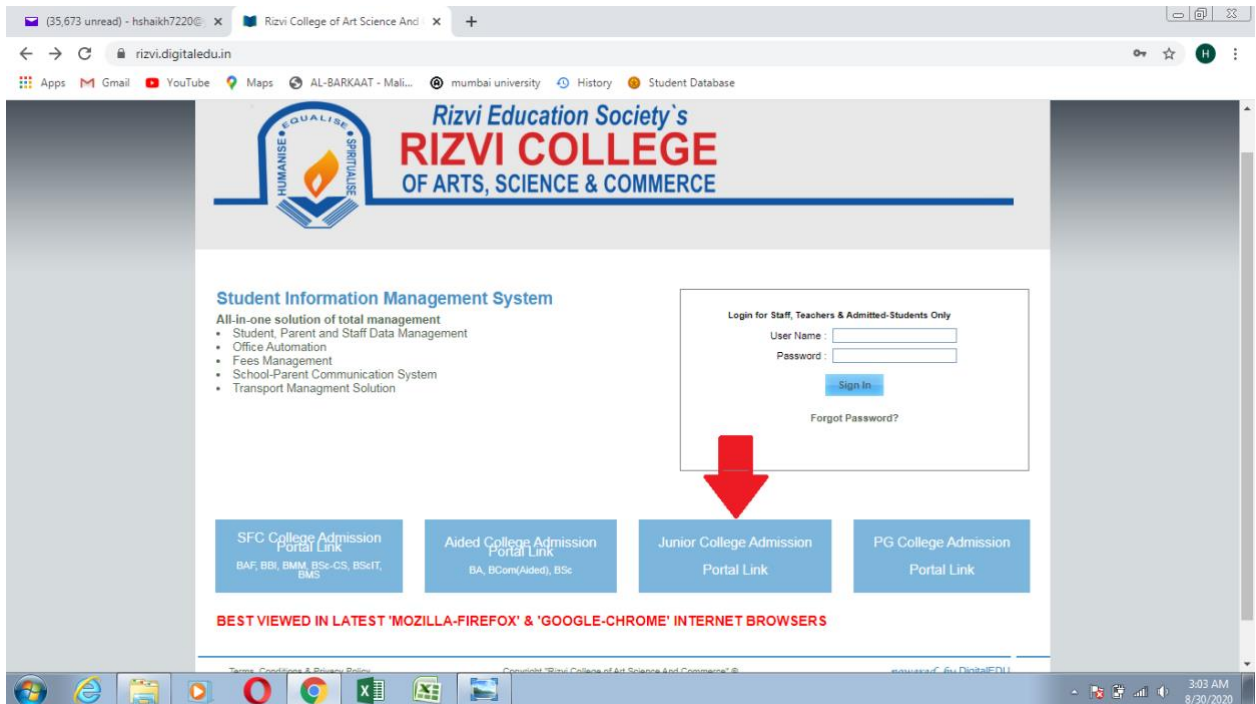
(35,673 unread) - hshaikh7220@ ×
Rizvi College of Art Science And ×
+

rizvi.digitaledu.in

Apps Gmail YouTube Maps AL-BARKAAT - Mali... mumbai university History Student Database

EQUALISE HUMANISE SPRITUALISE
Rizvi Education Society`s
RIZVI COLLEGE
OF ARTS, SCIENCE & COMMERCE

Student Information Management System
All-in-one solution of total management
• Student, Parent and Staff Data Management
• Office Automation
• Fees Management
• School-Parent Communication System
• Transport Managment Solution

Login for Staff, Teachers & Admitted-Students Only
User Name :
Password :
Sign In
Forgot Password?

SFC College Admission Portal Link
BAF, BBI, BMM, BSc-CS, BScIT, BMS

Aided College Admission Portal Link
BA, BCom(Aided), BSc

Junior College Admission Portal Link

PG College Admission Portal Link

BEST VIEWED IN LATEST 'MOZILLA-FIREFOX' & 'GOOGLE-CHROME' INTERNET BROWSERS

Terms, Conditions & Privacy Policy
Copyright "Rizvi College of Art Science And Commerce" ©
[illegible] DigitalEDU

3:03 AM
8/30/2020